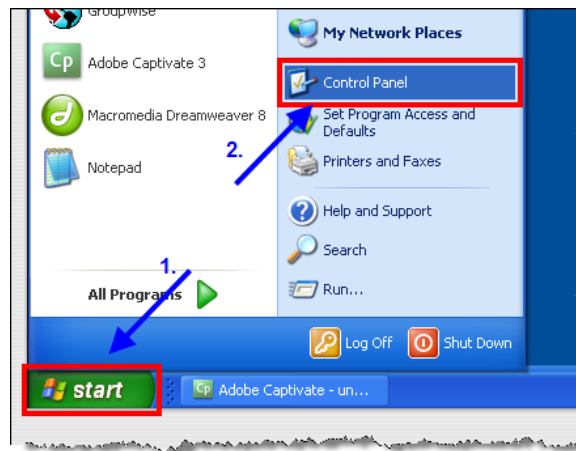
GroupWise

Cp Adobe Captivate 3

Macromedia Dreamweaver 8

Notepad

All Programs

My Network Places

Control Panel

Set Program Access and Defaults

Printers and Faxes

Help and Support

Search

Run...

2.

1.

Log Off

Shut Down

start

Cp Adobe Captivate - un...